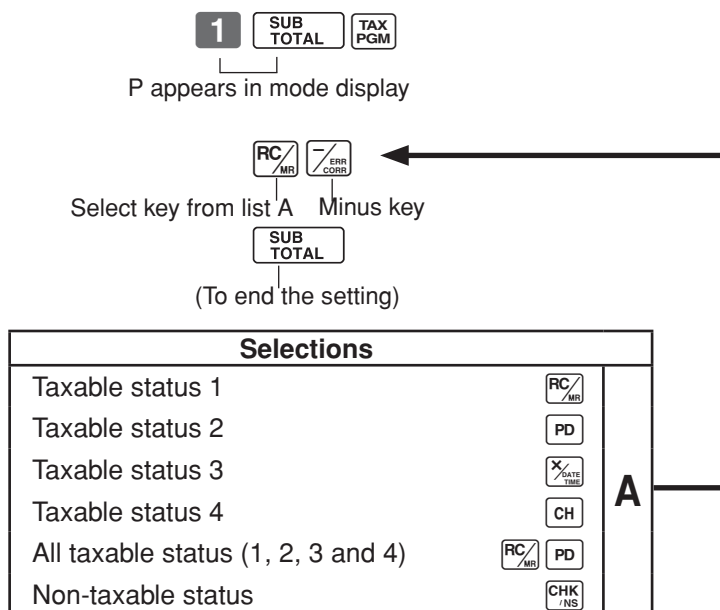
1 SUB TOTAL TAX PGM

P appears in mode display

RC/MR −/ERR CORR

Select key from list A Minus key

SUB TOTAL

(To end the setting)

| Selections | | |
|---|---|---|
| Taxable status 1 | RC/MR | A |
| Taxable status 2 | PD | |
| Taxable status 3 | X/DATE TIME | |
| Taxable status 4 | CH | |
| All taxable status (1, 2, 3 and 4) | RC/MR PD | |
| Non-taxable status | CHK/NS | |